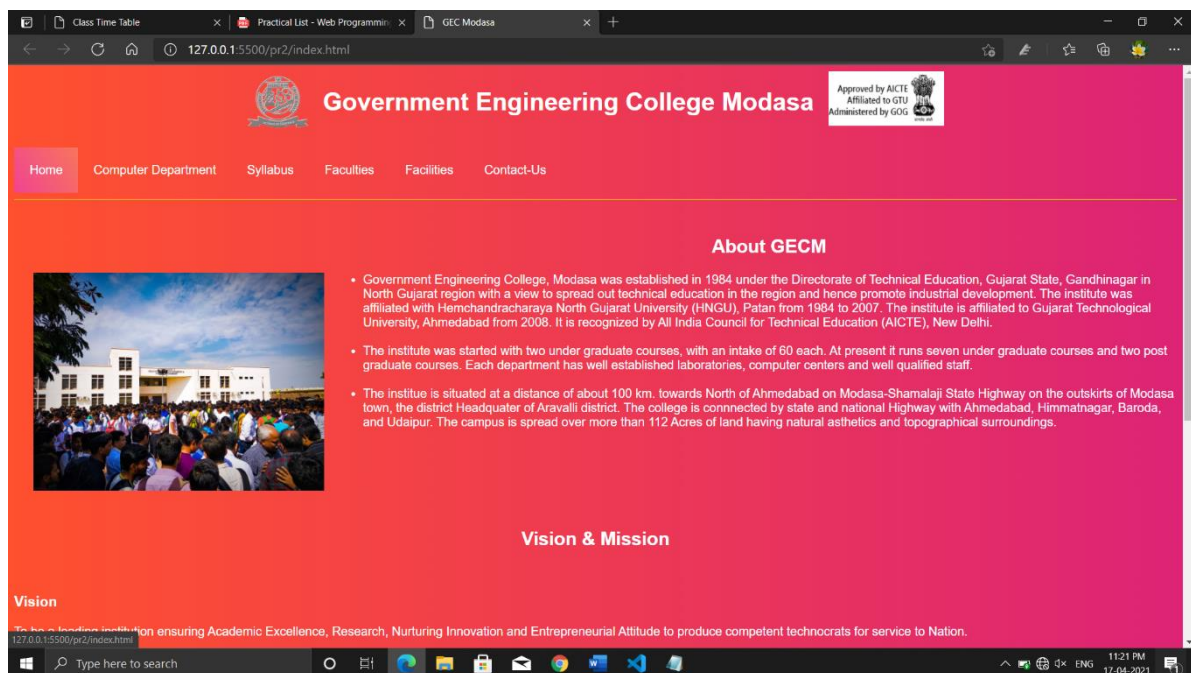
Class Time Table
Practical List - Web Programmin
GEC Modasa
127.0.0.1:5500/pr2/index.html

Government Engineering College Modasa

Approved by AICTE Affiliated to GTU Administered by GOG

Home
Computer Department
Syllabus
Faculties
Facilities
Contact-Us

About GECM

• Government Engineering College, Modasa was established in 1984 under the Directorate of Technical Education, Gujarat State, Gandhinagar in North Gujarat region with a view to spread out technical education in the region and hence promote industrial development. The institute was affiliated with Hemchandracharaya North Gujarat University (HNGU), Patan from 1984 to 2007. The institute is affiliated to Gujarat Technological University, Ahmedabad from 2008. It is recognized by All India Council for Technical Education (AICTE), New Delhi.

• The institute was started with two under graduate courses, with an intake of 60 each. At present it runs seven under graduate courses and two post graduate courses. Each department has well established laboratories, computer centers and well qualified staff.

• The institue is situated at a distance of about 100 km. towards North of Ahmedabad on Modasa-Shamalaji State Highway on the outskirts of Modasa town, the district Headquater of Aravalli district. The college is connnected by state and national Highway with Ahmedabad, Himmatnagar, Baroda, and Udaipur. The campus is spread over more than 112 Acres of land having natural asthetics and topographical surroundings.

Vision & Mission

Vision

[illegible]ion ensuring Academic Excellence, Research, Nurturing Innovation and Entrepreneurial Attitude to produce competent technocrats for service to Nation.

127.0.0.1:5500/pr2/index.html

Type here to search
ENG
11:21 PM
17-04-2021